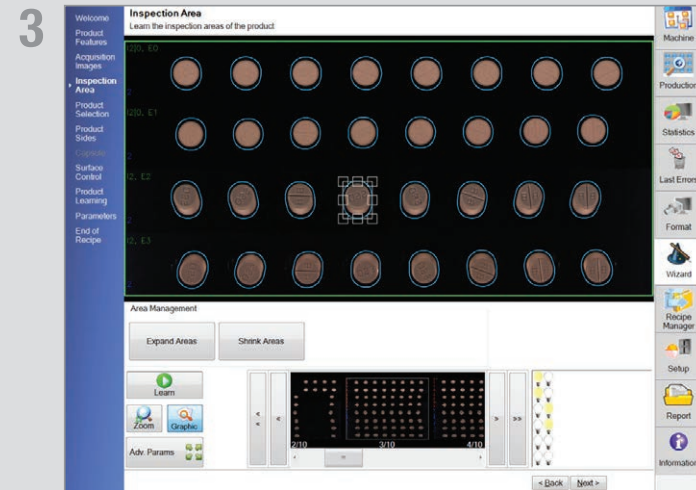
3

Welcome
Product Features
Acquisition Images
Inspection Area
Product Selection
Product Sides
Capsule
Surface Control
Product Learning
Parameters
End of Recipe

Inspection Area
Learn the inspection areas of the product

I2(0, E0
I2(0, E1
I2, E2
I2, E3

Area Management
Expand Areas
Shrink Areas

Learn
Zoom
Graphic
Adv. Params

2/10
3/10
4/10

< Back
Next >

Machine
Production
Statistics
Last Error
Format
Wizard
Recipe Manager
Setup
Report
Information